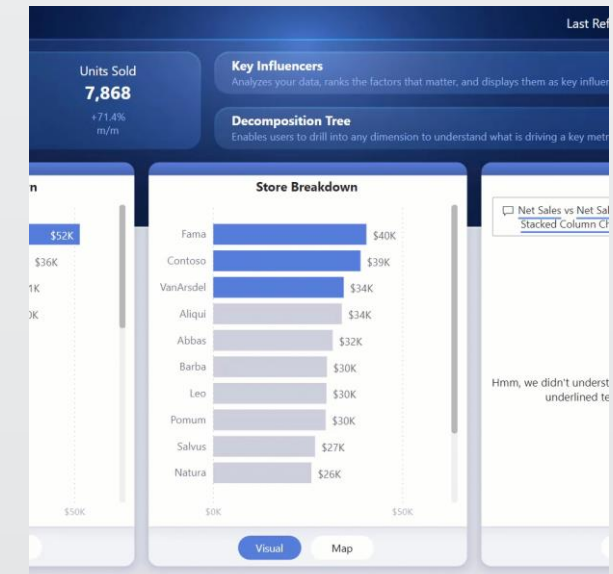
Last Ref

Units Sold
7,868
+71.4%
m/m

Key Influencers
Analyzes your data, ranks the factors that matter, and displays them as key influer

Decomposition Tree
Enables users to drill into any dimension to understand what is driving a key metr

n

$52K
$36K
1K
0K
$50K

Store Breakdown

| Store | Value |
|---|---|
| Fama | $40K |
| Contoso | $39K |
| VanArsdel | $34K |
| Aliqui | $34K |
| Abbas | $32K |
| Barba | $30K |
| Leo | $30K |
| Pomum | $30K |
| Salvus | $27K |
| Natura | $26K |

$0K
$50K

Visual
Map

Net Sales vs Net Sal
Stacked Column Ch

Hmm, we didn't underst
underlined te